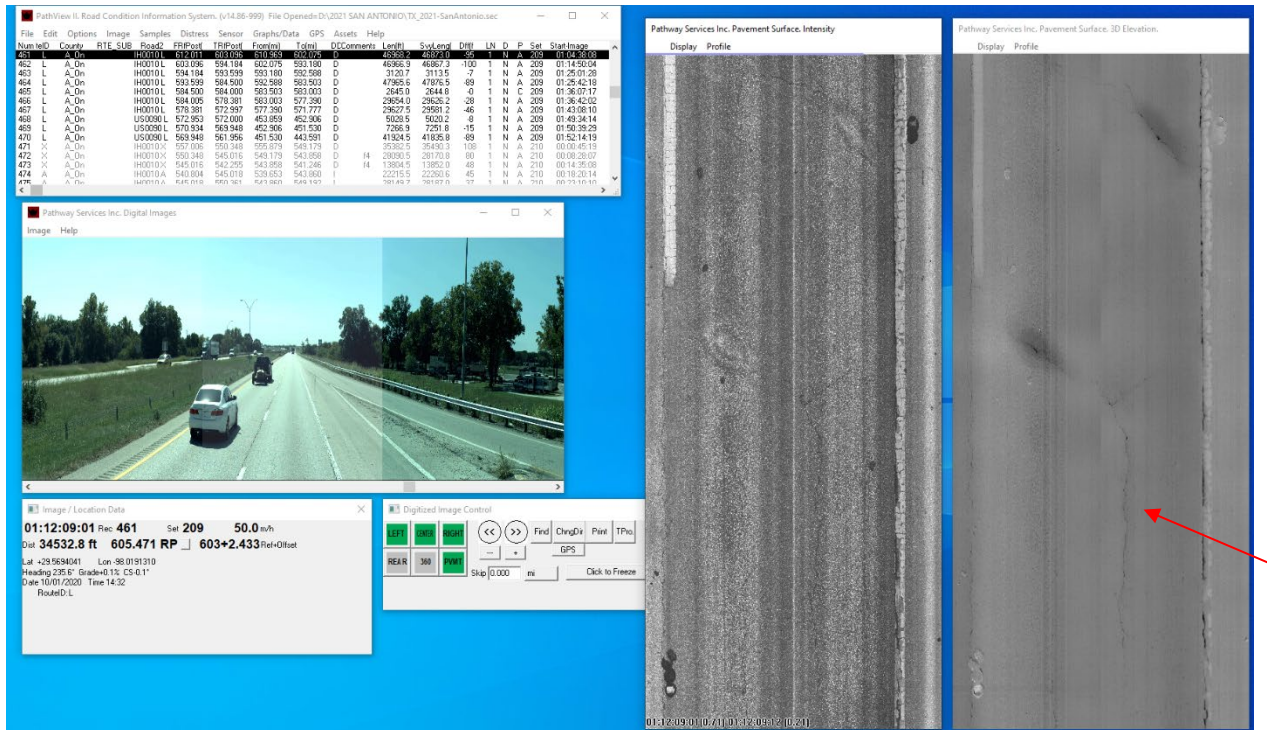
PathView II. Road Condition Information System. (v14.86-999) File Opened=D:\2021 SAN ANTONIO\TX_2021-SanAntonio.sec

File Edit Options Image Samples Distress Sensor Graphs/Data GPS Assets Help

| Num | telD | County | RTE_SUB | Road2 | FR(Post | TR(Post | From(mi) | To(mi) | DEComments | Len(ft) | SvyLeng | Dff(f | LN | D | P | Set | Start-Image |
|---|---|---|---|---|---|---|---|---|---|---|---|---|---|---|---|---|---|
| 461 | L | A_On | | IH0010 L | 612.011 | 603.096 | 610.969 | 602.075 | D | 46968.2 | 46823.0 | -95 | 1 | N | A | 209 | 01:04:38:08 |
| 462 | L | A_On | | IH0010 L | 603.096 | 594.184 | 602.075 | 593.180 | D | 46966.9 | 46867.3 | -100 | 1 | N | A | 209 | 01:14:50:04 |
| 463 | L | A_On | | IH0010 L | 594.184 | 593.599 | 593.180 | 592.588 | D | 3120.7 | 3113.5 | -7 | 1 | N | A | 209 | 01:25:01:28 |
| 464 | L | A_On | | IH0010 L | 593.599 | 584.500 | 592.588 | 583.503 | D | 47965.6 | 47876.5 | -89 | 1 | N | A | 209 | 01:25:42:18 |
| 465 | L | A_On | | IH0010 L | 584.500 | 584.000 | 583.503 | 583.003 | D | 2645.0 | 2644.8 | -0 | 1 | N | C | 209 | 01:36:07:17 |
| 466 | L | A_On | | IH0010 L | 584.005 | 578.381 | 583.003 | 577.390 | D | 29654.0 | 29626.2 | -28 | 1 | N | A | 209 | 01:36:42:02 |
| 467 | L | A_On | | IH0010 L | 578.381 | 572.997 | 577.390 | 571.777 | D | 29627.5 | 29581.2 | -46 | 1 | N | A | 209 | 01:43:08:10 |
| 468 | L | A_On | | US0090 L | 572.953 | 572.000 | 453.859 | 452.906 | D | 5028.5 | 5020.2 | -8 | 1 | N | A | 209 | 01:49:34:14 |
| 469 | L | A_On | | US0090 L | 570.934 | 569.948 | 452.906 | 451.530 | D | 7266.9 | 7251.8 | -15 | 1 | N | A | 209 | 01:50:39:29 |
| 470 | L | A_On | | US0090 L | 569.948 | 561.956 | 451.530 | 443.591 | D | 41924.5 | 41835.8 | -89 | 1 | N | A | 209 | 01:52:14:19 |
| 471 | X | A_On | | IH0010 X | 557.006 | 550.348 | 555.879 | 549.179 | D | 35382.5 | 35490.3 | 108 | 1 | N | A | 210 | 00:00:45:19 |
| 472 | X | A_On | | IH0010 X | 550.348 | 545.016 | 549.179 | 543.858 | D f4 | 28090.5 | 28170.8 | 80 | 1 | N | A | 210 | 00:08:28:07 |
| 473 | X | A_On | | IH0010 X | 545.016 | 542.255 | 543.858 | 541.246 | D f4 | 13804.5 | 13852.0 | 48 | 1 | N | A | 210 | 00:14:35:08 |
| 474 | A | A_On | | IH0010 A | 540.804 | 545.018 | 539.653 | 543.860 | I | 22215.5 | 22260.6 | 45 | 1 | N | A | 210 | 00:18:20:14 |

Pathway Services Inc. Digital Images
Image Help

Image / Location Data
01:12:09:01 Rec 461 Set 209 50.0 m/h
Dist 34532.8 ft 605.471 RP 603+2.433 Ref+Offset
Lat +29.5694041 Lon -98.0191310
Heading 235.6° Grade+0.1% CS-0.1°
Date 10/01/2020 Time 14:32
RouteID:L

Digitized Image Control
LEFT CNTR RIGHT << >> Find ChngDir Print TPro
REAR 360 PVMT -- + GPS
Skip 0.000 mi Click to Freeze

Pathway Services Inc. Pavement Surface. Intensity
Display Profile
01:12:09:01 [0.71] 01:12:09:12 [0.24]

Pathway Services Inc. Pavement Surface. 3D Elevation.
Display Profile